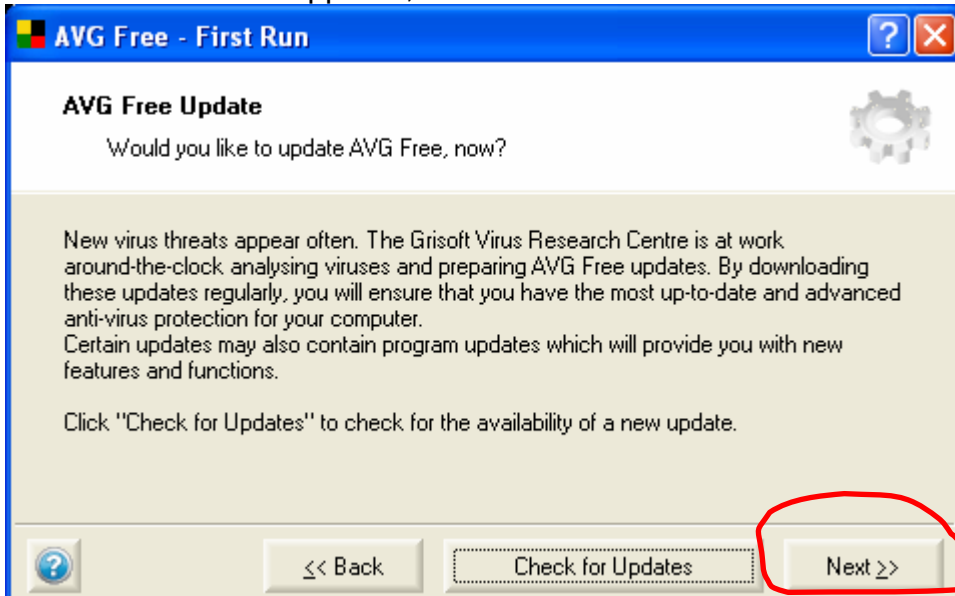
AVG Free - First Run

AVG Free Update

Would you like to update AVG Free, now?

New virus threats appear often. The Grisoft Virus Research Centre is at work around-the-clock analysing viruses and preparing AVG Free updates. By downloading these updates regularly, you will ensure that you have the most up-to-date and advanced anti-virus protection for your computer.
Certain updates may also contain program updates which will provide you with new features and functions.

Click "Check for Updates" to check for the availability of a new update.

<< Back

Check for Updates

Next >>